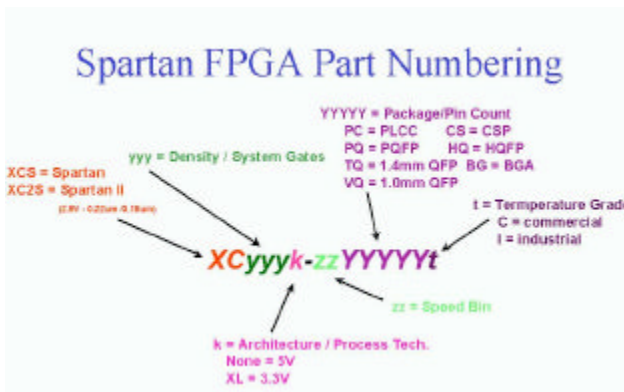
Spartan FPGA Part Numbering

XCS = Spartan
XC2S = Spartan II
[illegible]

yyy = Density / System Gates

YYYYY = Package/Pin Count
PC = PLCC CS = CSP
PQ = PQFP HQ = HQFP
TQ = 1.4mm QFP BG = BGA
VQ = 1.0mm QFP

t = Temperature Grade
C = commercial
I = industrial

XCyyyk-zzYYYYYt

zz = Speed Bin

k = Architecture / Process Tech.
None = 5V
XL = 3.3V